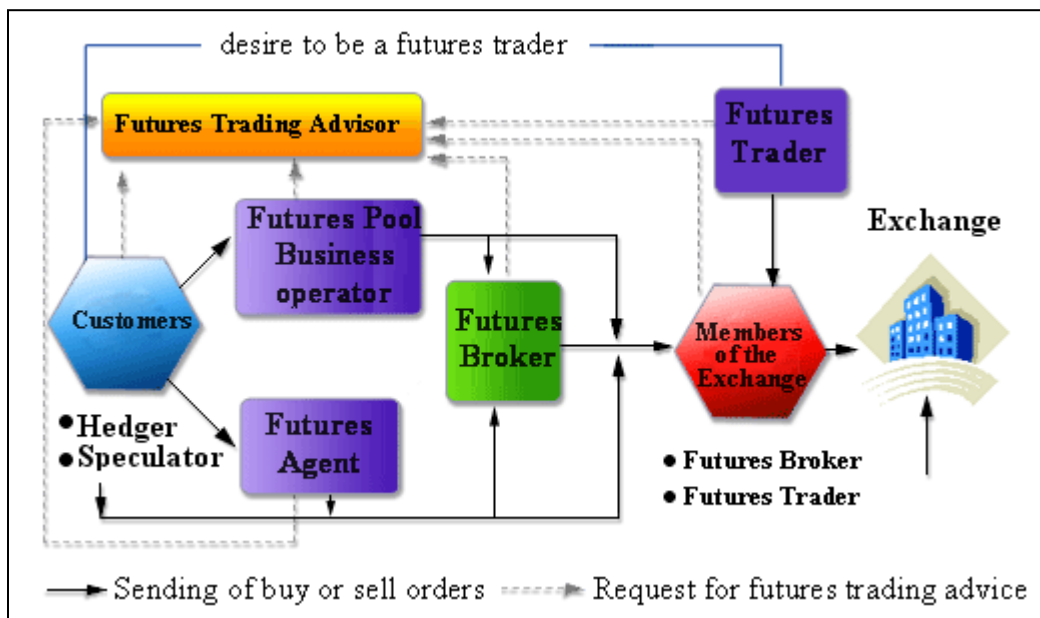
desire to be a futures trader

Futures Trading Advisor

Futures Trader

Futures Pool Business operator

Exchange

Customers

Futures Broker

Members of the Exchange

• Hedger
• Speculator

Futures Agent

• Futures Broker
• Futures Trader

Sending of buy or sell orders

Request for futures trading advice